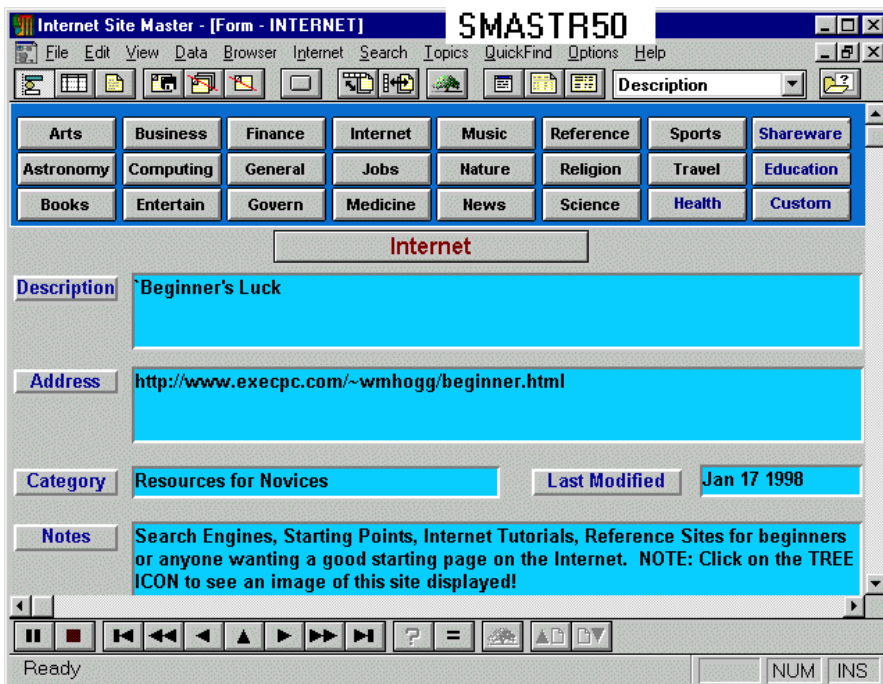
Internet Site Master - [Form - INTERNET] SMASTR50

File Edit View Data Browser Internet Search Topics QuickFind Options Help

Description

| Arts | Business | Finance | Internet | Music | Reference | Sports | Shareware |
|---|---|---|---|---|---|---|---|
| Astronomy | Computing | General | Jobs | Nature | Religion | Travel | Education |
| Books | Entertain | Govern | Medicine | News | Science | Health | Custom |

Internet

Description
`Beginner's Luck

Address
http://www.execpc.com/~wmhogg/beginner.html

Category
Resources for Novices

Last Modified
Jan 17 1998

Notes
Search Engines, Starting Points, Internet Tutorials, Reference Sites for beginners or anyone wanting a good starting page on the Internet. NOTE: Click on the TREE ICON to see an image of this site displayed!

?
=

Ready
NUM
INS